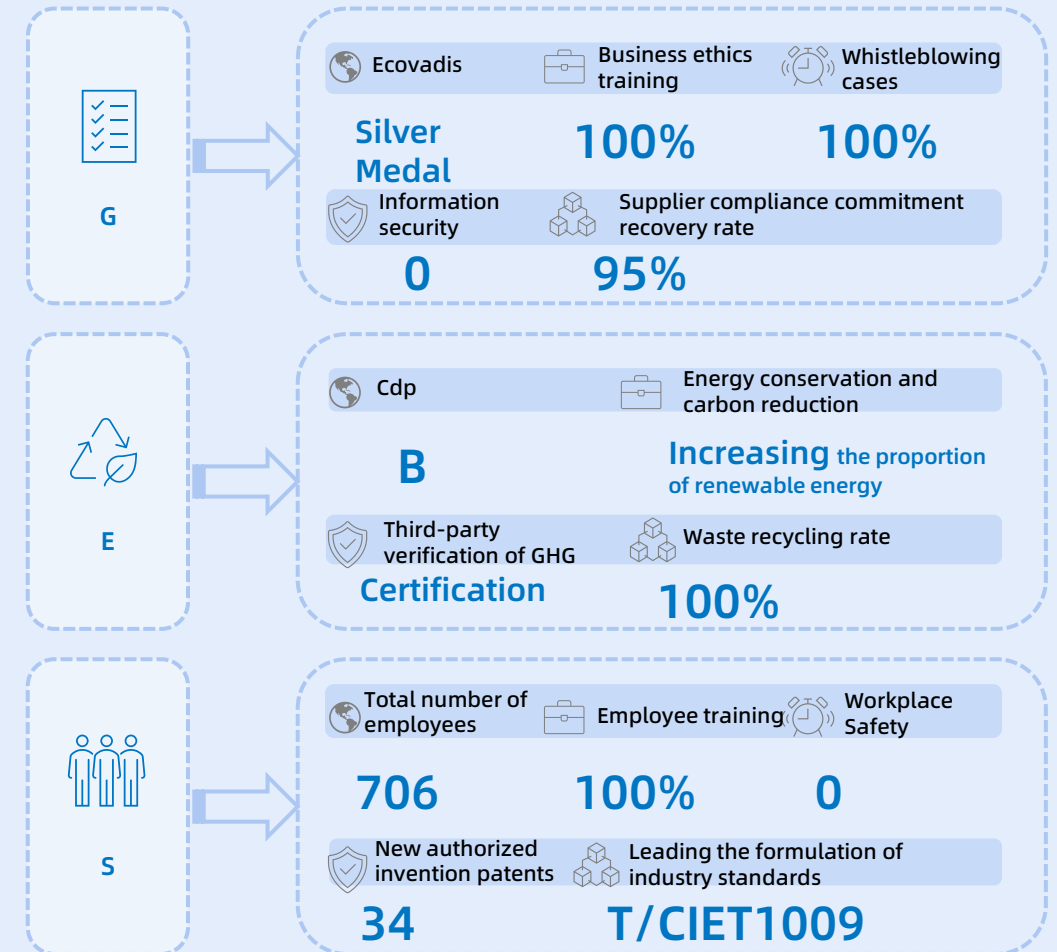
G

Ecovadis

Business ethics training

Whistleblowing cases

Silver Medal

100%

100%

Information security

Supplier compliance commitment recovery rate

0

95%

E

Cdp

Energy conservation and carbon reduction

B

Increasing the proportion of renewable energy

Third-party verification of GHG

Waste recycling rate

Certification

100%

S

Total number of employees

Employee training

Workplace Safety

706

100%

0

New authorized invention patents

Leading the formulation of industry standards

34

T/CIET1009